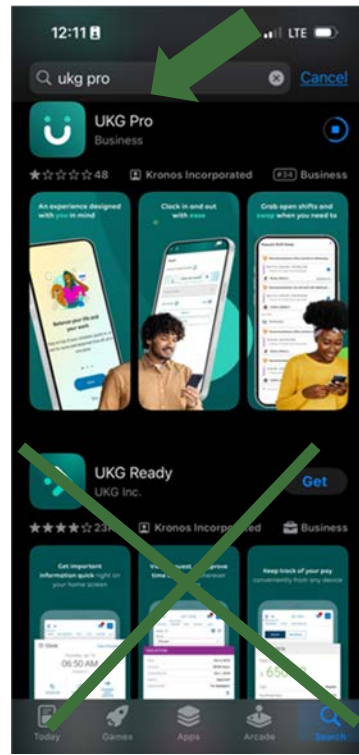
12:11

LTE

ukg pro

Cancel

UKG Pro

Business

48

Kronos Incorporated

#34 Business

An experience designed with you in mind

Balance your life and your work

Clock in and out with ease

Grab open shifts and swap when you need to

UKG Ready

UKG Inc.

Get

23K

Kronos Incorporated

Business

Get important information quick right on your home screen

06:50 AM

Keep track of your pay conveniently from your device

Today

Games

Apps

Arcade

Search